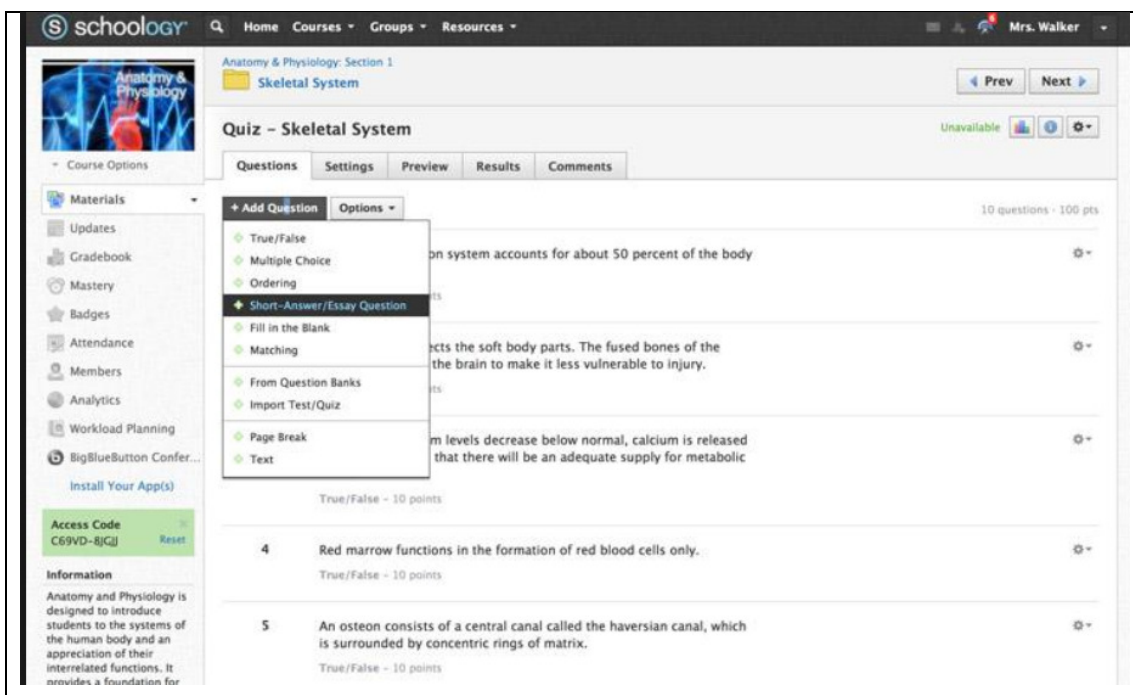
schoology Home Courses ▾ Groups ▾ Resources ▾ Mrs. Walker

Anatomy & Physiology

Anatomy & Physiology: Section 1
Skeletal System

◂ Prev Next ▸

Quiz – Skeletal System

Unavailable

Questions Settings Preview Results Comments

– Course Options

Materials
Updates
Gradebook
Mastery
Badges
Attendance
Members
Analytics
Workload Planning
BigBlueButton Confer...
Install Your App(s)

Access Code
C69VD-8JGJJ Reset

Information
Anatomy and Physiology is designed to introduce students to the systems of the human body and an appreciation of their interrelated functions. It provides a foundation for

+ Add Question Options ▾

10 questions - 100 pts

True/False
Multiple Choice
Ordering
Short-Answer/Essay Question
Fill in the Blank
Matching
From Question Banks
Import Test/Quiz
Page Break
Text

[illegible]on system accounts for about 50 percent of the body

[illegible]cts the soft body parts. The fused bones of the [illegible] the brain to make it less vulnerable to injury.

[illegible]m levels decrease below normal, calcium is released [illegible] that there will be an adequate supply for metabolic

True/False - 10 points

4 Red marrow functions in the formation of red blood cells only.
True/False - 10 points

5 An osteon consists of a central canal called the haversian canal, which is surrounded by concentric rings of matrix.
True/False - 10 points